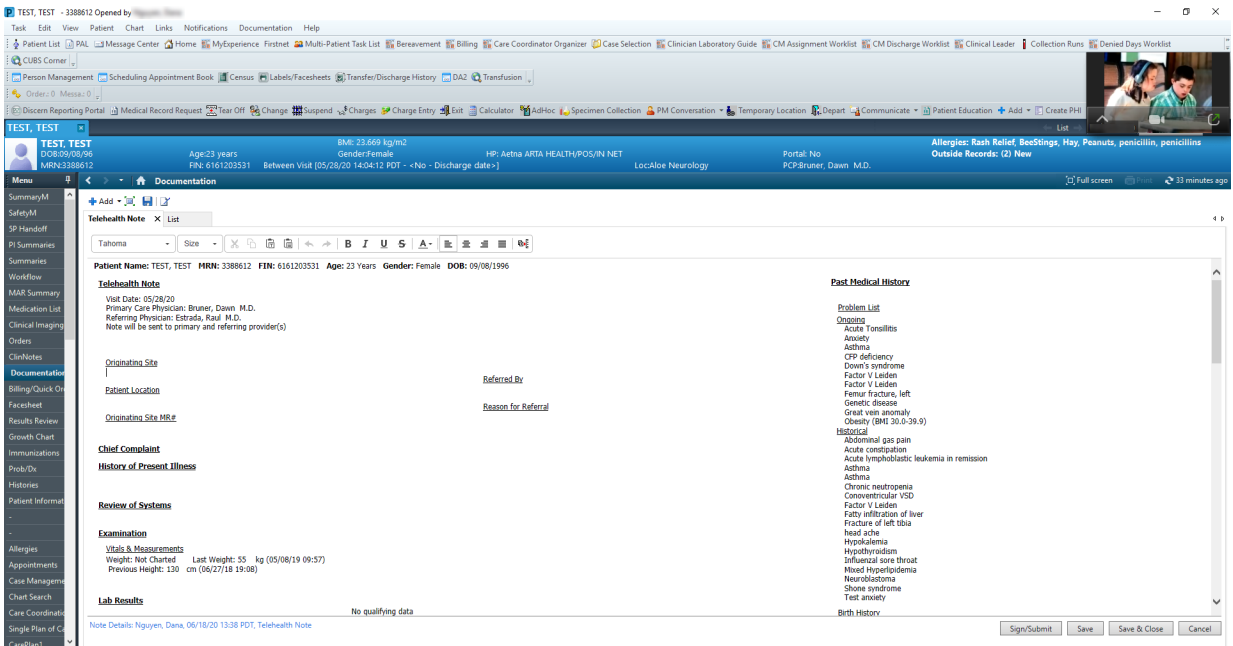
TEST, TEST - 3388612 Opened by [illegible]

Task Edit View Patient Chart Links Notifications Documentation Help

Patient List PAL Message Center Home MyExperience Firstnet Multi-Patient Task List Bereavement Billing Care Coordinator Organizer Case Selection Clinician Laboratory Guide CM Assignment Worklist CM Discharge Worklist Clinical Leader Collection Runs Denied Days Worklist

CUBS Corner

Person Management Scheduling Appointment Book Census Labels/Facesheets Transfer/Discharge History DA2 Transfusion

Orders: 0 Messa: 0

Discern Reporting Portal Medical Record Request Tear Off Change Suspend Charges Charge Entry Exit Calculator AdHoc Specimen Collection PM Conversation Temporary Location Depart Communicate Patient Education Add Create PHI

TEST, TEST

List

TEST, TEST
DOB:09/08/96
MRN:3388612
Age:23 years
FIN: 6161203531 Between Visit [05/28/20 14:04:12 PDT - <No - Discharge date>]
BMI: 23.669 kg/m2
Gender:Female
HP: Aetna ARTA HEALTH/POS/IN NET
Loc:Aloe Neurology
Portal: No
PCP:Bruner, Dawn M.D.
Allergies: Rash Relief, BeeStings, Hay, Peanuts, penicillin, penicillins
Outside Records: (2) New

Menu
Documentation
Full screen Print 33 minutes ago

SummaryM
SafetyM
SP Handoff
PI Summaries
Summaries
Workflow
MAR Summary
Medication List
Clinical Imaging
Orders
ClinNotes
Documentation
Billing/Quick Or
Facesheet
Results Review
Growth Chart
Immunizations
Prob/Dx
Histories
Patient Informat
Allergies
Appointments
Case Manageme
Chart Search
Care Coordinati
Single Plan of C
CarePlan1

Add
Telehealth Note List

Tahoma Size

Patient Name: TEST, TEST MRN: 3388612 FIN: 6161203531 Age: 23 Years Gender: Female DOB: 09/08/1996

Telehealth Note

Visit Date: 05/28/20
Primary Care Physician: Bruner, Dawn M.D.
Referring Physician: Estrada, Raul M.D.
Note will be sent to primary and referring provider(s)

Originating Site

Patient Location

Originating Site MR#

Referred By

Reason for Referral

Chief Complaint

History of Present Illness

Review of Systems

Examination

Vitals & Measurements
Weight: Not Charted Last Weight: 55 kg (05/08/19 09:57)
Previous Height: 130 cm (06/27/18 19:08)

Lab Results
No qualifying data

Past Medical History

Problem List
Ongoing
Acute Tonsillitis
Anxiety
Asthma
CFP deficiency
Down's syndrome
Factor V Leiden
Factor V Leiden
Femur fracture, left
Genetic disease
Great vein anomaly
Obesity (BMI 30.0-39.9)
Historical
Abdominal gas pain
Acute constipation
Acute lymphoblastic leukemia in remission
Asthma
Asthma
Chronic neutropenia
Conoventricular VSD
Factor V Leiden
Fatty infiltration of liver
Fracture of left tibia
head ache
Hypokalemia
Hypothyroidism
Influenzal sore throat
Mixed Hyperlipidemia
Neuroblastoma
Shone syndrome
Test anxiety
Birth History

Note Details: Nguyen, Dana, 06/18/20 13:38 PDT, Telehealth Note

Sign/Submit Save Save & Close Cancel